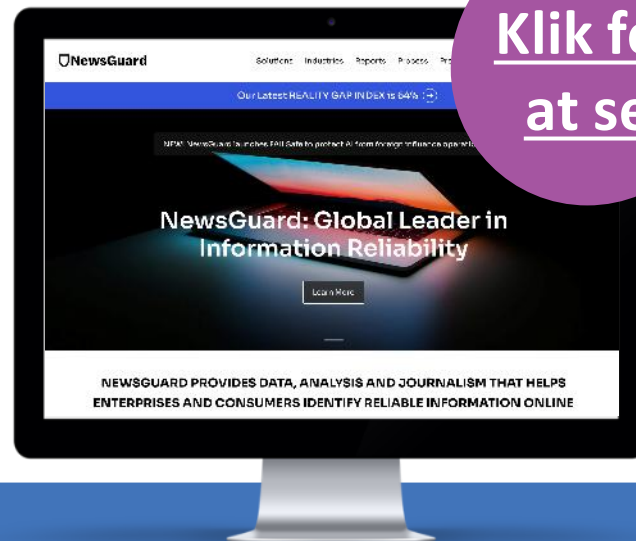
NewsGuard

Solutions Industries Reports Process Pr

Our Latest REALITY GAP INDEX is 64%

NEW: NewsGuard launches FAII Safe to protect AI from foreign influence operati

NewsGuard: Global Leader in Information Reliability

Learn More

NEWSGUARD PROVIDES DATA, ANALYSIS AND JOURNALISM THAT HELPS ENTERPRISES AND CONSUMERS IDENTIFY RELIABLE INFORMATION ONLINE

Klik f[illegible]
at se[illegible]